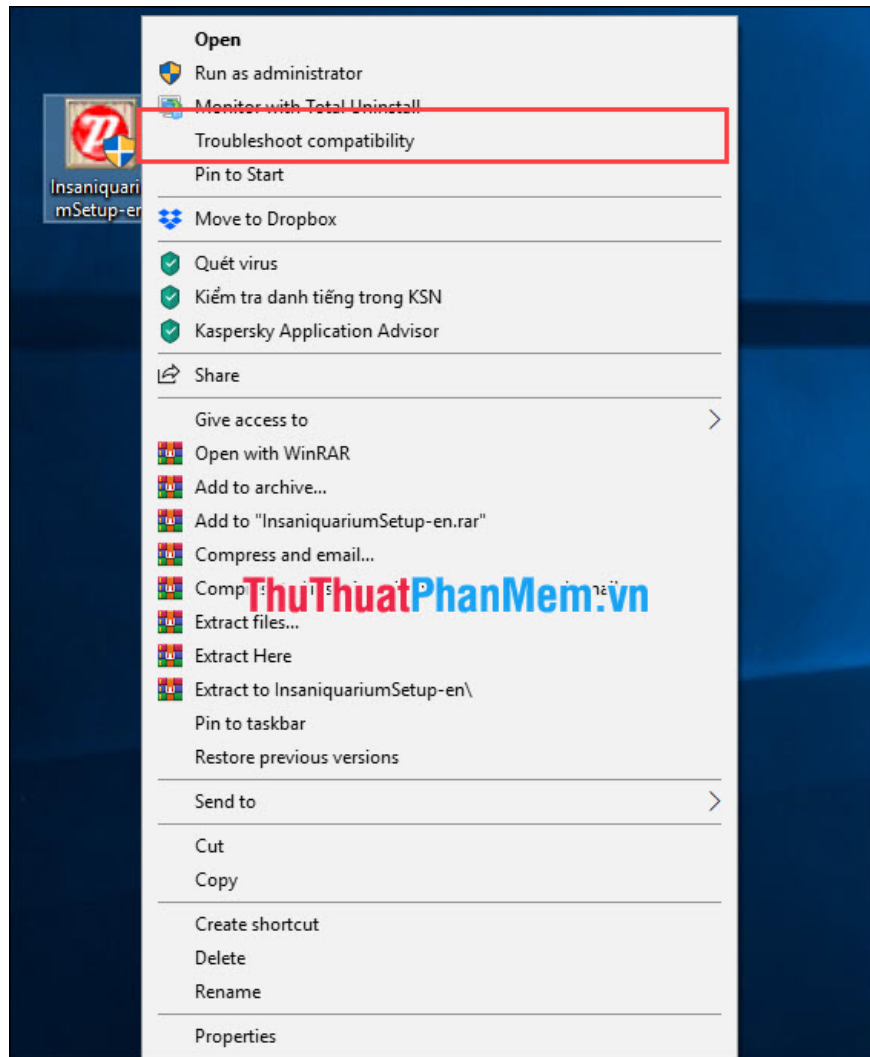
Insaniquari
mSetup-en

Open
Run as administrator
Monitor with Total Uninstall
Troubleshoot compatibility
Pin to Start
Move to Dropbox
Quét virus
Kiểm tra danh tiếng trong KSN
Kaspersky Application Advisor
Share
Give access to
Open with WinRAR
Add to archive...
Add to "InsaniquariumSetup-en.rar"
Compress and email...
Comp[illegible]
ThuThuatPhanMem.vn
Extract files...
Extract Here
Extract to InsaniquariumSetup-en\
Pin to taskbar
Restore previous versions
Send to
Cut
Copy
Create shortcut
Delete
Rename
Properties